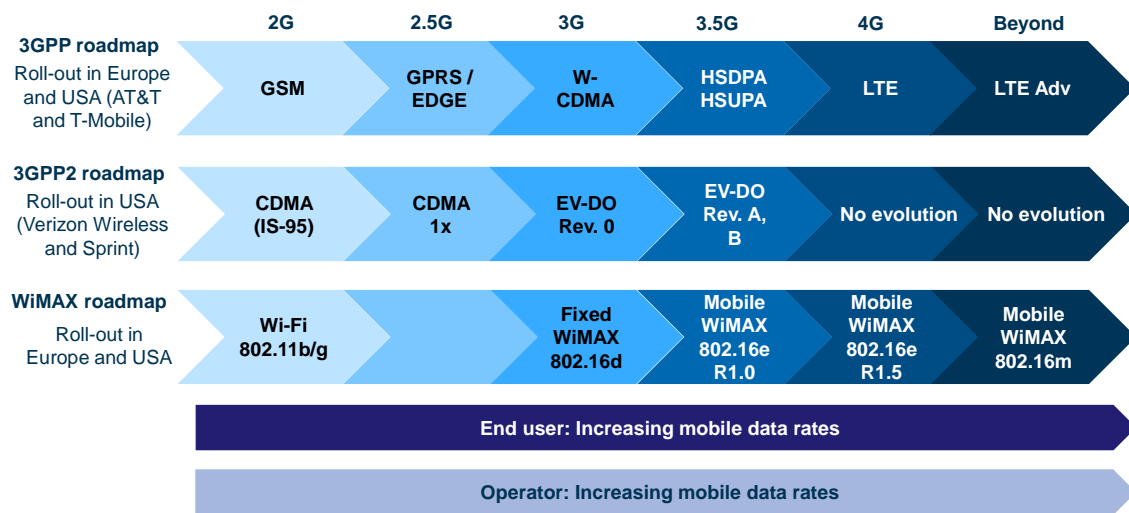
| | 2G | 2.5G | 3G | 3.5G | 4G | Beyond |
|---|---|---|---|---|---|---|
| **3GPP roadmap** Roll-out in Europe and USA (AT&T and T-Mobile) | GSM | GPRS / EDGE | W-CDMA | HSDPA HSUPA | LTE | LTE Adv |
| **3GPP2 roadmap** Roll-out in USA (Verizon Wireless and Sprint) | CDMA (IS-95) | CDMA 1x | EV-DO Rev. 0 | EV-DO Rev. A, B | No evolution | No evolution |
| **WiMAX roadmap** Roll-out in Europe and USA | Wi-Fi 802.11b/g | | Fixed WiMAX 802.16d | Mobile WiMAX 802.16e R1.0 | Mobile WiMAX 802.16e R1.5 | Mobile WiMAX 802.16m |

End user: Increasing mobile data rates

Operator: Increasing mobile data rates